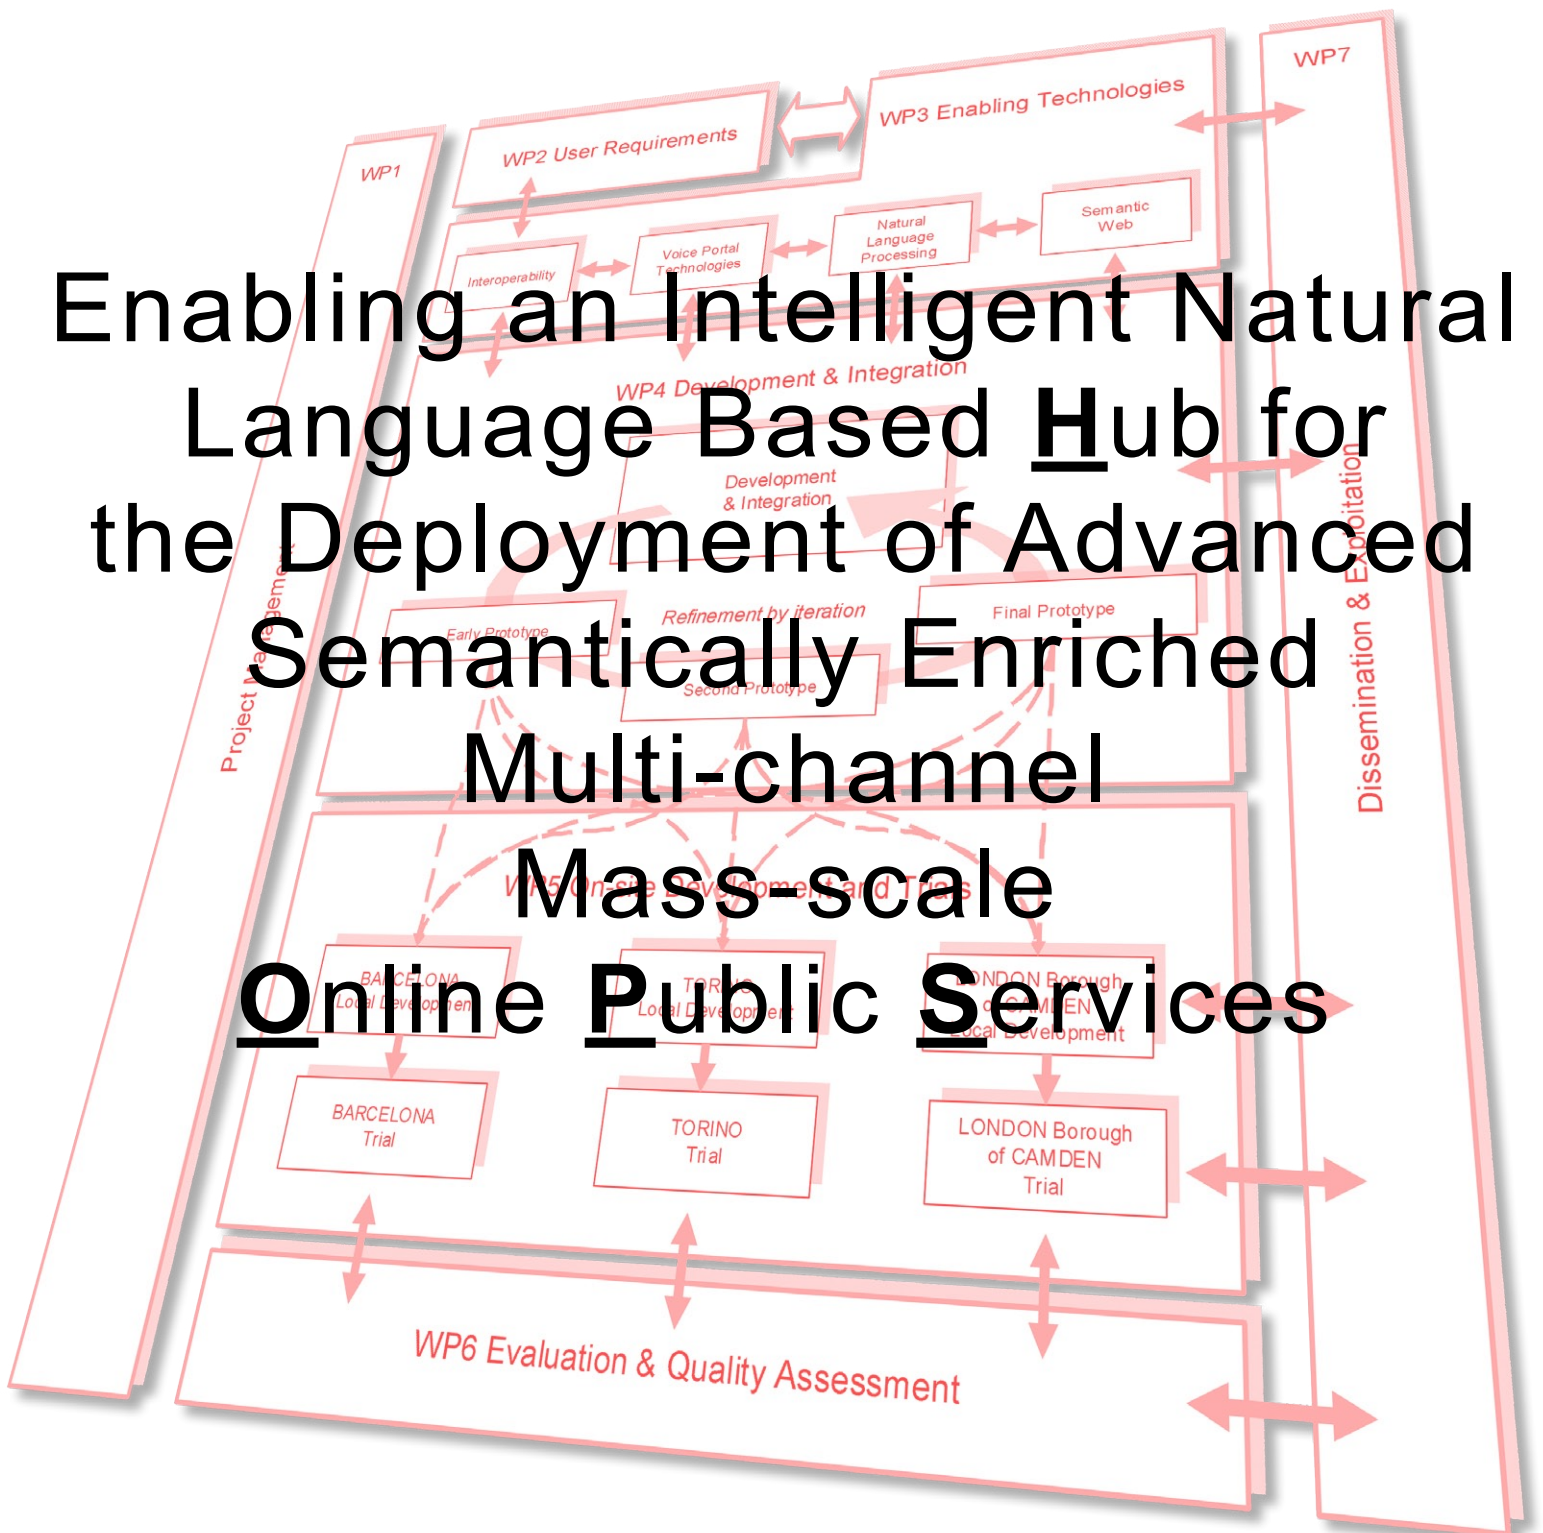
Enabling an Intelligent Natural Language Based Hub for the Deployment of Advanced Semantically Enriched Multi-channel Mass-scale Online Public Services

WP1

Project Management

WP2 User Requirements

WP3 Enabling Technologies

WP7

Dissemination & Exploitation

Interoperability

Voice Portal Technologies

Natural Language Processing

Semantic Web

WP4 Development & Integration

Development & Integration

Early Prototype

Refinement by iteration

Final Prototype

Second Prototype

WP5 On-site Development and Trials

BARCELONA Local Development

TORINO Local Development

LONDON Borough of CAMDEN Local Development

BARCELONA Trial

TORINO Trial

LONDON Borough of CAMDEN Trial

WP6 Evaluation & Quality Assessment